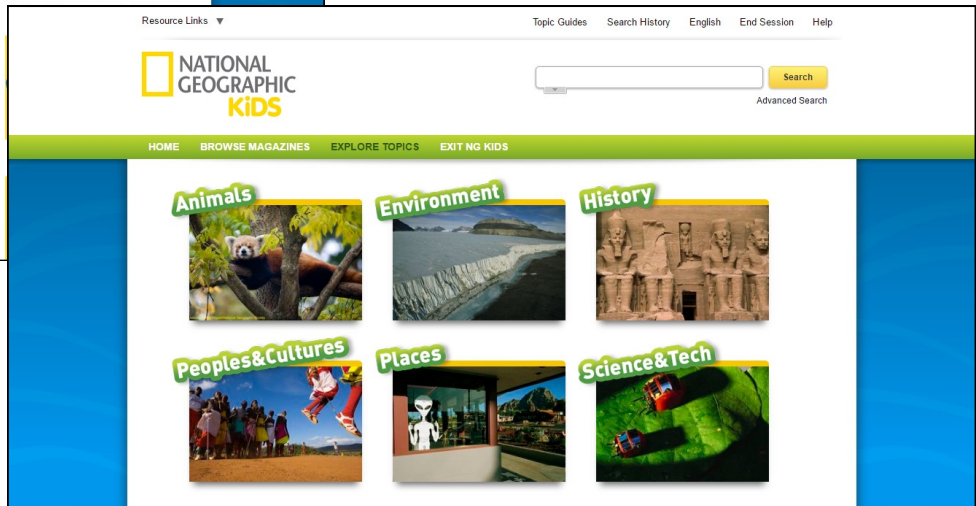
Resource Links ▼

Topic Guides Search History English End Session Help

NATIONAL GEOGRAPHIC KiDS

Search

Advanced Search

HOME BROWSE MAGAZINES EXPLORE TOPICS EXIT NG KIDS

Animals

Environment

History

Peoples&Cultures

Places

Science&Tech